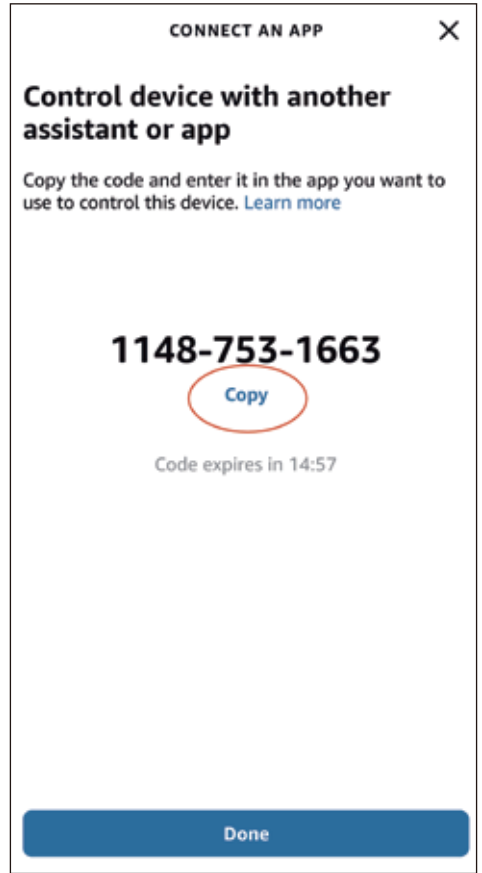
CONNECT AN APP

×

Control device with another assistant or app

Copy the code and enter it in the app you want to use to control this device. Learn more

1148-753-1663

Copy

Code expires in 14:57

Done